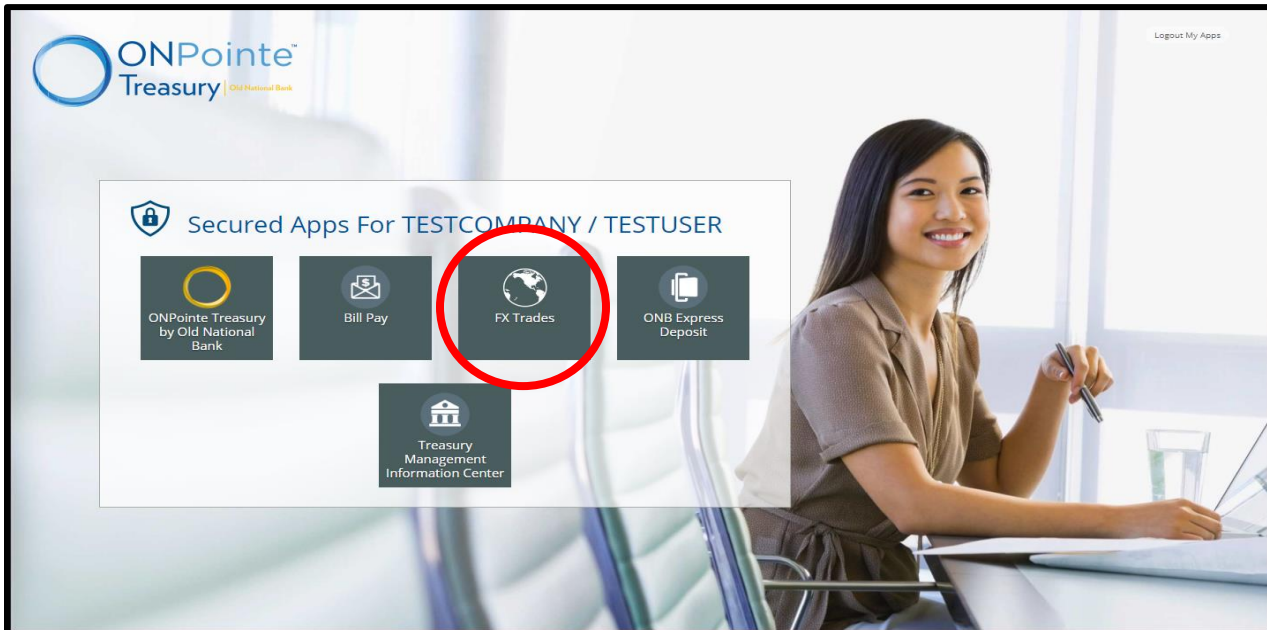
ONPointe™
Treasury | Old National Bank

Logout My Apps

Secured Apps For TESTCOMPANY / TESTUSER

ONPointe Treasury by Old National Bank

Bill Pay

FX Trades

ONB Express Deposit

Treasury Management Information Center